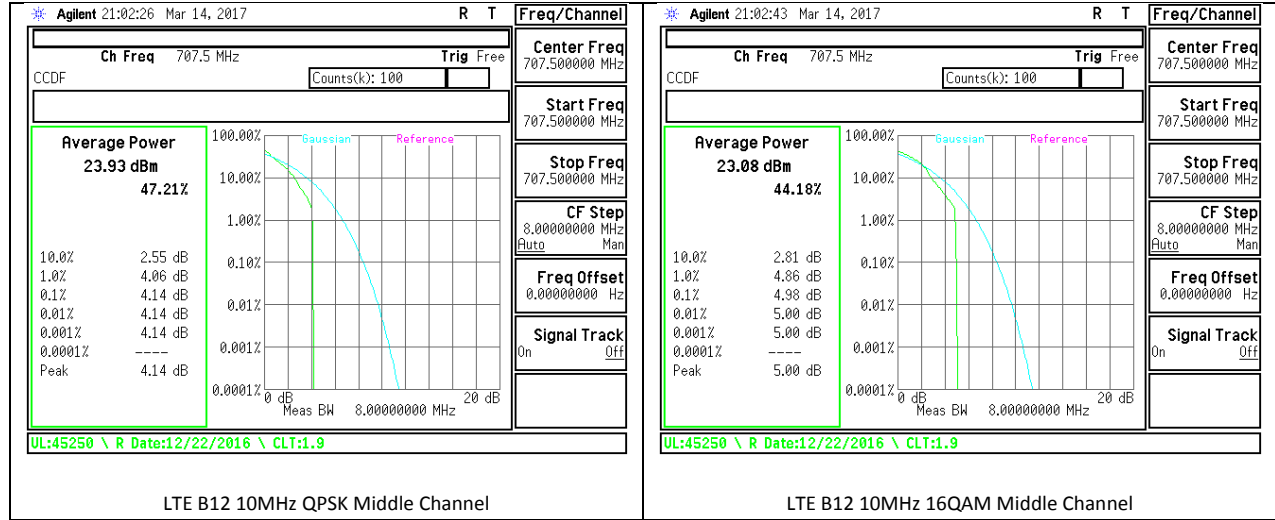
Agilent 21:02:26 Mar 14, 2017 R T Freq/Channel

Ch Freq 707.5 MHz Trig Free
CCDF Counts(k): 100

Average Power
23.93 dBm
47.21%

| | |
|---|---|
| 10.0% | 2.55 dB |
| 1.0% | 4.06 dB |
| 0.1% | 4.14 dB |
| 0.01% | 4.14 dB |
| 0.001% | 4.14 dB |
| 0.0001% | ---- |
| Peak | 4.14 dB |

100.00% Gaussian Reference
10.00%
1.00%
0.10%
0.01%
0.001%
0.0001%
0 dB 20 dB
Meas BW 8.00000000 MHz

Center Freq 707.500000 MHz
Start Freq 707.500000 MHz
Stop Freq 707.500000 MHz
CF Step 8.00000000 MHz Auto Man
Freq Offset 0.00000000 Hz
Signal Track On Off

UL:45250 \ R Date:12/22/2016 \ CLT:1.9

LTE B12 10MHz QPSK Middle Channel

Agilent 21:02:43 Mar 14, 2017 R T Freq/Channel

Ch Freq 707.5 MHz Trig Free
CCDF Counts(k): 100

Average Power
23.08 dBm
44.18%

| | |
|---|---|
| 10.0% | 2.81 dB |
| 1.0% | 4.86 dB |
| 0.1% | 4.98 dB |
| 0.01% | 5.00 dB |
| 0.001% | 5.00 dB |
| 0.0001% | ---- |
| Peak | 5.00 dB |

100.00% Gaussian Reference
10.00%
1.00%
0.10%
0.01%
0.001%
0.0001%
0 dB 20 dB
Meas BW 8.00000000 MHz

Center Freq 707.500000 MHz
Start Freq 707.500000 MHz
Stop Freq 707.500000 MHz
CF Step 8.00000000 MHz Auto Man
Freq Offset 0.00000000 Hz
Signal Track On Off

UL:45250 \ R Date:12/22/2016 \ CLT:1.9

LTE B12 10MHz 16QAM Middle Channel